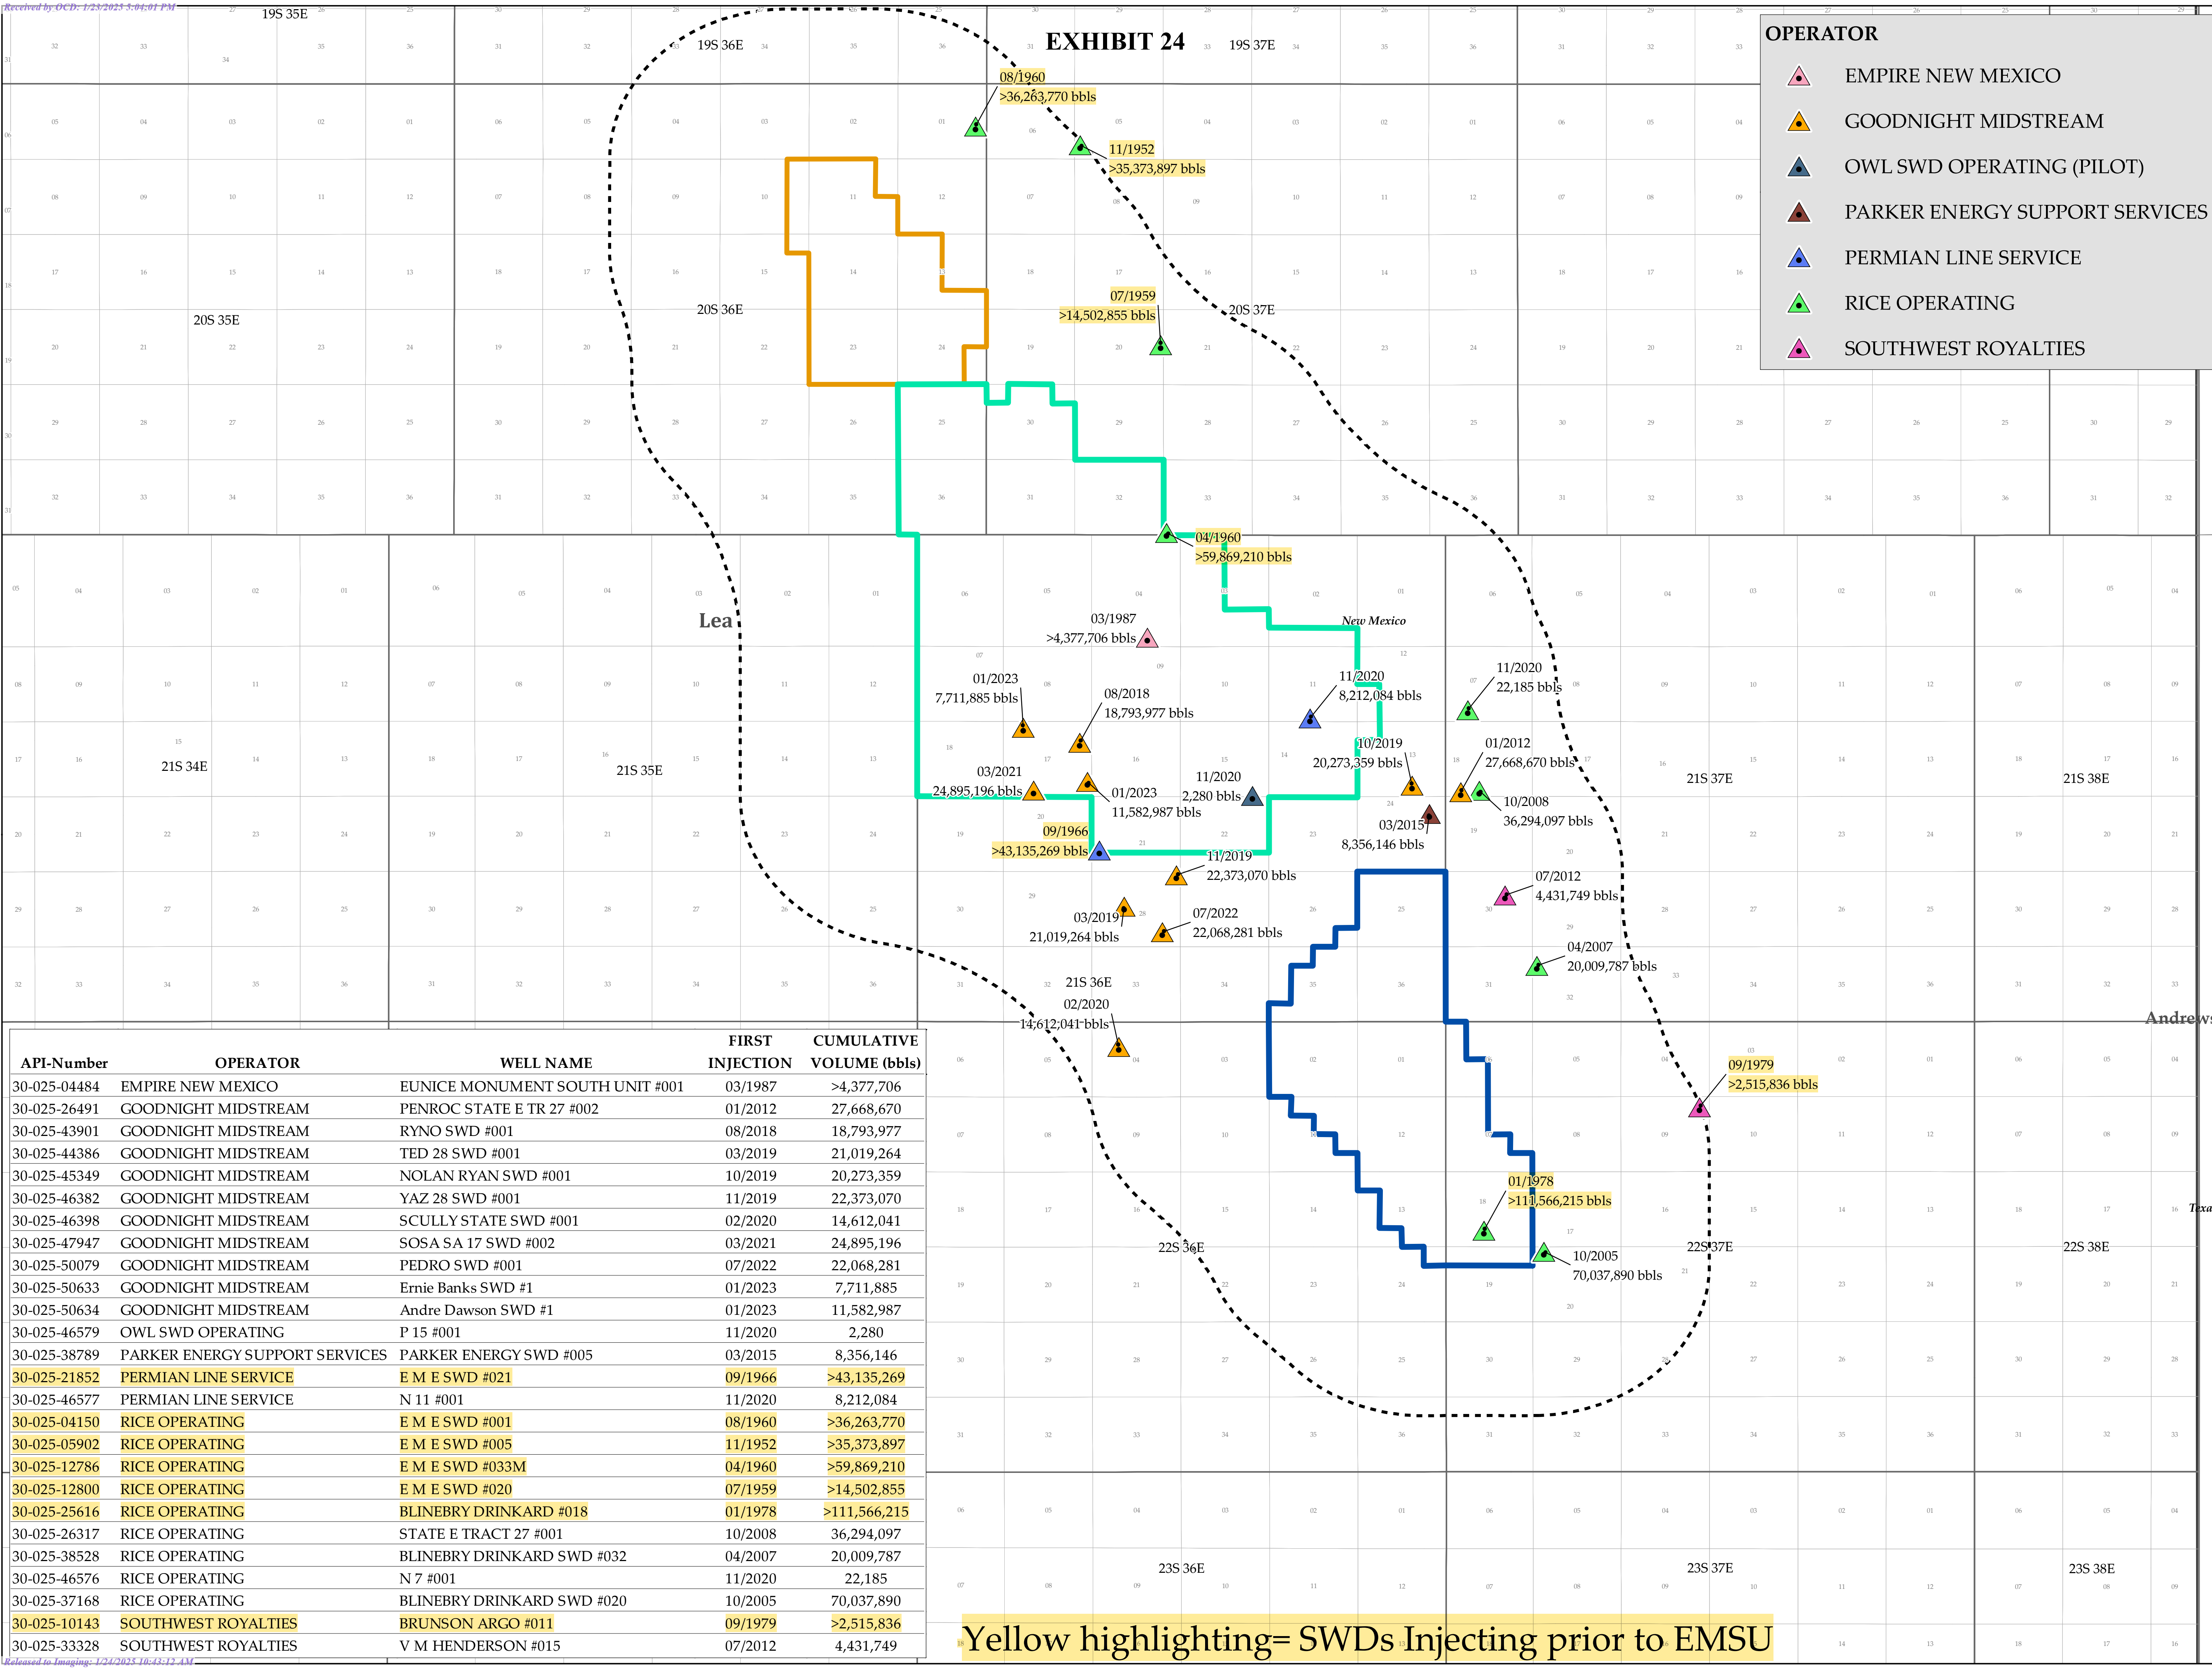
Received by OCD: 1/23/2025 3:04:01 PM

EXHIBIT 24

OPERATOR
EMPIRE NEW MEXICO
GOODNIGHT MIDSTREAM
OWL SWD OPERATING (PILOT)
PARKER ENERGY SUPPORT SERVICES
PERMIAN LINE SERVICE
RICE OPERATING
SOUTHWEST ROYALTIES

19S 35E
19S 36E
19S 37E
20S 35E
20S 36E
20S 37E
21S 34E
21S 35E
21S 36E
21S 37E
21S 38E
22S 36E
22S 37E
22S 38E
23S 36E
23S 37E
23S 38E
Lea
New Mexico
Andrews
Texa

08/1960 >36,263,770 bbls
11/1952 >35,373,897 bbls
07/1959 >14,502,855 bbls
04/1960 >59,869,210 bbls
03/1987 >4,377,706 bbls
01/2023 7,711,885 bbls
08/2018 18,793,977 bbls
11/2020 8,212,084 bbls
11/2020 22,185 bbls
10/2019 20,273,359 bbls
01/2012 27,668,670 bbls
03/2021 24,895,196 bbls
01/2023 11,582,987 bbls
11/2020 2,280 bbls
10/2008 36,294,097 bbls
03/2015 8,356,146 bbls
09/1966 >43,135,269 bbls
11/2019 22,373,070 bbls
07/2012 4,431,749 bbls
03/2019 21,019,264 bbls
07/2022 22,068,281 bbls
04/2007 20,009,787 bbls
02/2020 14,612,041 bbls
09/1979 >2,515,836 bbls
01/1978 >111,566,215 bbls
10/2005 70,037,890 bbls

| API-Number | OPERATOR | WELL NAME | FIRST INJECTION | CUMULATIVE VOLUME (bbls) |
|---|---|---|---|---|
| 30-025-04484 | EMPIRE NEW MEXICO | EUNICE MONUMENT SOUTH UNIT #001 | 03/1987 | >4,377,706 |
| 30-025-26491 | GOODNIGHT MIDSTREAM | PENROC STATE E TR 27 #002 | 01/2012 | 27,668,670 |
| 30-025-43901 | GOODNIGHT MIDSTREAM | RYNO SWD #001 | 08/2018 | 18,793,977 |
| 30-025-44386 | GOODNIGHT MIDSTREAM | TED 28 SWD #001 | 03/2019 | 21,019,264 |
| 30-025-45349 | GOODNIGHT MIDSTREAM | NOLAN RYAN SWD #001 | 10/2019 | 20,273,359 |
| 30-025-46382 | GOODNIGHT MIDSTREAM | YAZ 28 SWD #001 | 11/2019 | 22,373,070 |
| 30-025-46398 | GOODNIGHT MIDSTREAM | SCULLY STATE SWD #001 | 02/2020 | 14,612,041 |
| 30-025-47947 | GOODNIGHT MIDSTREAM | SOSA SA 17 SWD #002 | 03/2021 | 24,895,196 |
| 30-025-50079 | GOODNIGHT MIDSTREAM | PEDRO SWD #001 | 07/2022 | 22,068,281 |
| 30-025-50633 | GOODNIGHT MIDSTREAM | Ernie Banks SWD #1 | 01/2023 | 7,711,885 |
| 30-025-50634 | GOODNIGHT MIDSTREAM | Andre Dawson SWD #1 | 01/2023 | 11,582,987 |
| 30-025-46579 | OWL SWD OPERATING | P 15 #001 | 11/2020 | 2,280 |
| 30-025-38789 | PARKER ENERGY SUPPORT SERVICES | PARKER ENERGY SWD #005 | 03/2015 | 8,356,146 |
| 30-025-21852 | PERMIAN LINE SERVICE | E M E SWD #021 | 09/1966 | >43,135,269 |
| 30-025-46577 | PERMIAN LINE SERVICE | N 11 #001 | 11/2020 | 8,212,084 |
| 30-025-04150 | RICE OPERATING | E M E SWD #001 | 08/1960 | >36,263,770 |
| 30-025-05902 | RICE OPERATING | E M E SWD #005 | 11/1952 | >35,373,897 |
| 30-025-12786 | RICE OPERATING | E M E SWD #033M | 04/1960 | >59,869,210 |
| 30-025-12800 | RICE OPERATING | E M E SWD #020 | 07/1959 | >14,502,855 |
| 30-025-25616 | RICE OPERATING | BLINEBRY DRINKARD #018 | 01/1978 | >111,566,215 |
| 30-025-26317 | RICE OPERATING | STATE E TRACT 27 #001 | 10/2008 | 36,294,097 |
| 30-025-38528 | RICE OPERATING | BLINEBRY DRINKARD SWD #032 | 04/2007 | 20,009,787 |
| 30-025-46576 | RICE OPERATING | N 7 #001 | 11/2020 | 22,185 |
| 30-025-37168 | RICE OPERATING | BLINEBRY DRINKARD SWD #020 | 10/2005 | 70,037,890 |
| 30-025-10143 | SOUTHWEST ROYALTIES | BRUNSON ARGO #011 | 09/1979 | >2,515,836 |
| 30-025-33328 | SOUTHWEST ROYALTIES | V M HENDERSON #015 | 07/2012 | 4,431,749 |

Yellow highlighting= SWDs Injecting prior to EMSU

Released to Imaging: 1/24/2025 10:43:12 AM